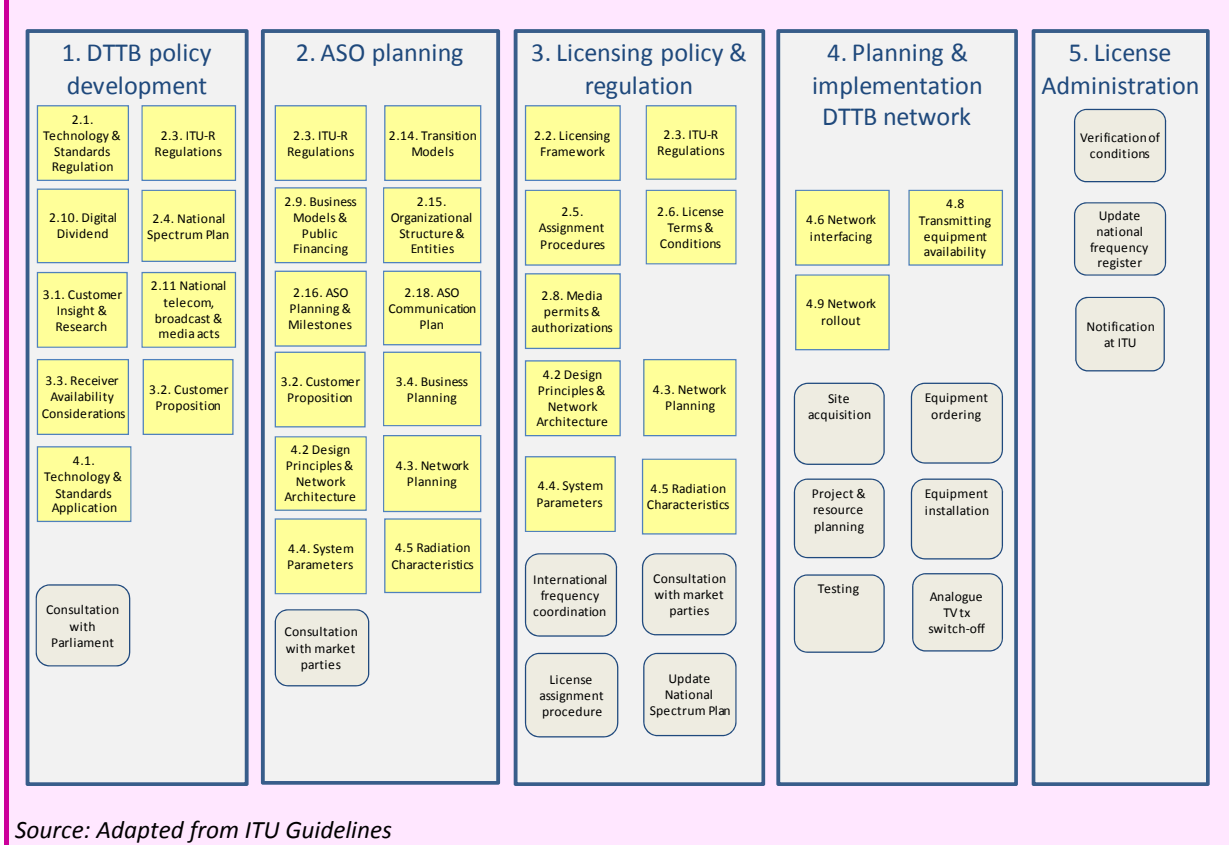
1. DTTB policy development

2.1. Technology & Standards Regulation

2.3. ITU-R Regulations

2.10. Digital Dividend

2.4. National Spectrum Plan

3.1. Customer Insight & Research

2.11 National telecom, broadcast & media acts

3.3. Receiver Availability Considerations

3.2. Customer Proposition

4.1. Technology & Standards Application

Consultation with Parliament

2. ASO planning

2.3. ITU-R Regulations

2.14. Transition Models

2.9. Business Models & Public Financing

2.15. Organizational Structure & Entities

2.16. ASO Planning & Milestones

2.18. ASO Communication Plan

3.2. Customer Proposition

3.4. Business Planning

4.2 Design Principles & Network Architecture

4.3. Network Planning

4.4. System Parameters

4.5 Radiation Characteristics

Consultation with market parties

3. Licensing policy & regulation

2.2. Licensing Framework

2.3. ITU-R Regulations

2.5. Assignment Procedures

2.6. License Terms & Conditions

2.8. Media permits & authorizations

4.2 Design Principles & Network Architecture

4.3. Network Planning

4.4. System Parameters

4.5 Radiation Characteristics

International frequency coordination

Consultation with market parties

License assignment procedure

Update National Spectrum Plan

4. Planning & implementation DTTB network

4.6 Network interfacing

4.8 Transmitting equipment availability

4.9 Network rollout

Site acquisition

Equipment ordering

Project & resource planning

Equipment installation

Testing

Analogue TV tx switch-off

5. License Administration

Verification of conditions

Update national frequency register

Notification at ITU

Source: Adapted from ITU Guidelines